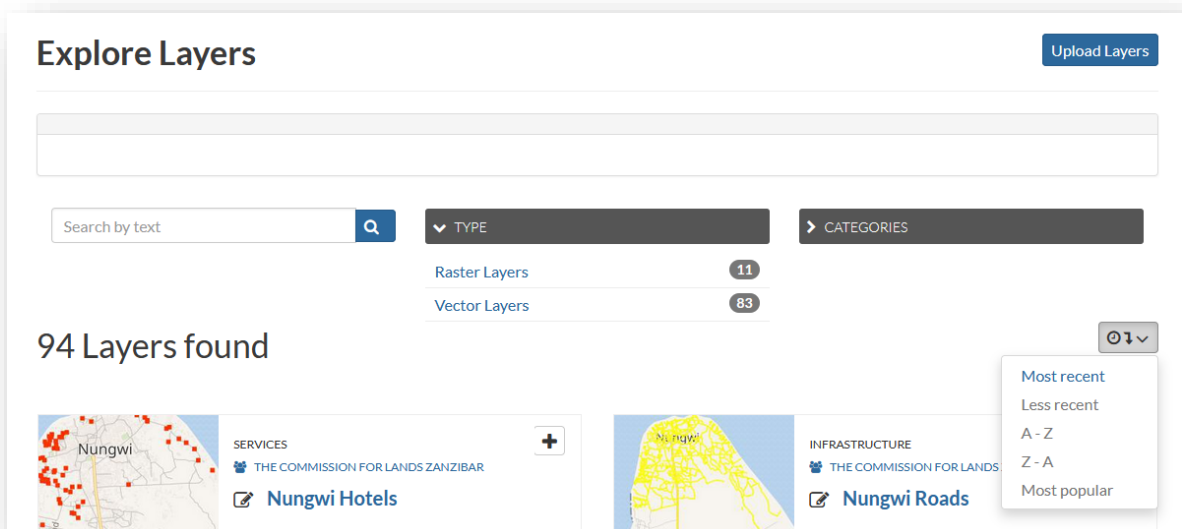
Explore Layers

Upload Layers

Search by text

TYPE

Raster Layers 11

Vector Layers 83

CATEGORIES

94 Layers found

Most recent
Less recent
A - Z
Z - A
Most popular

Nungwi

SERVICES
THE COMMISSION FOR LANDS ZANZIBAR
Nungwi Hotels

Nungwi

INFRASTRUCTURE
THE COMMISSION FOR LANDS
Nungwi Roads